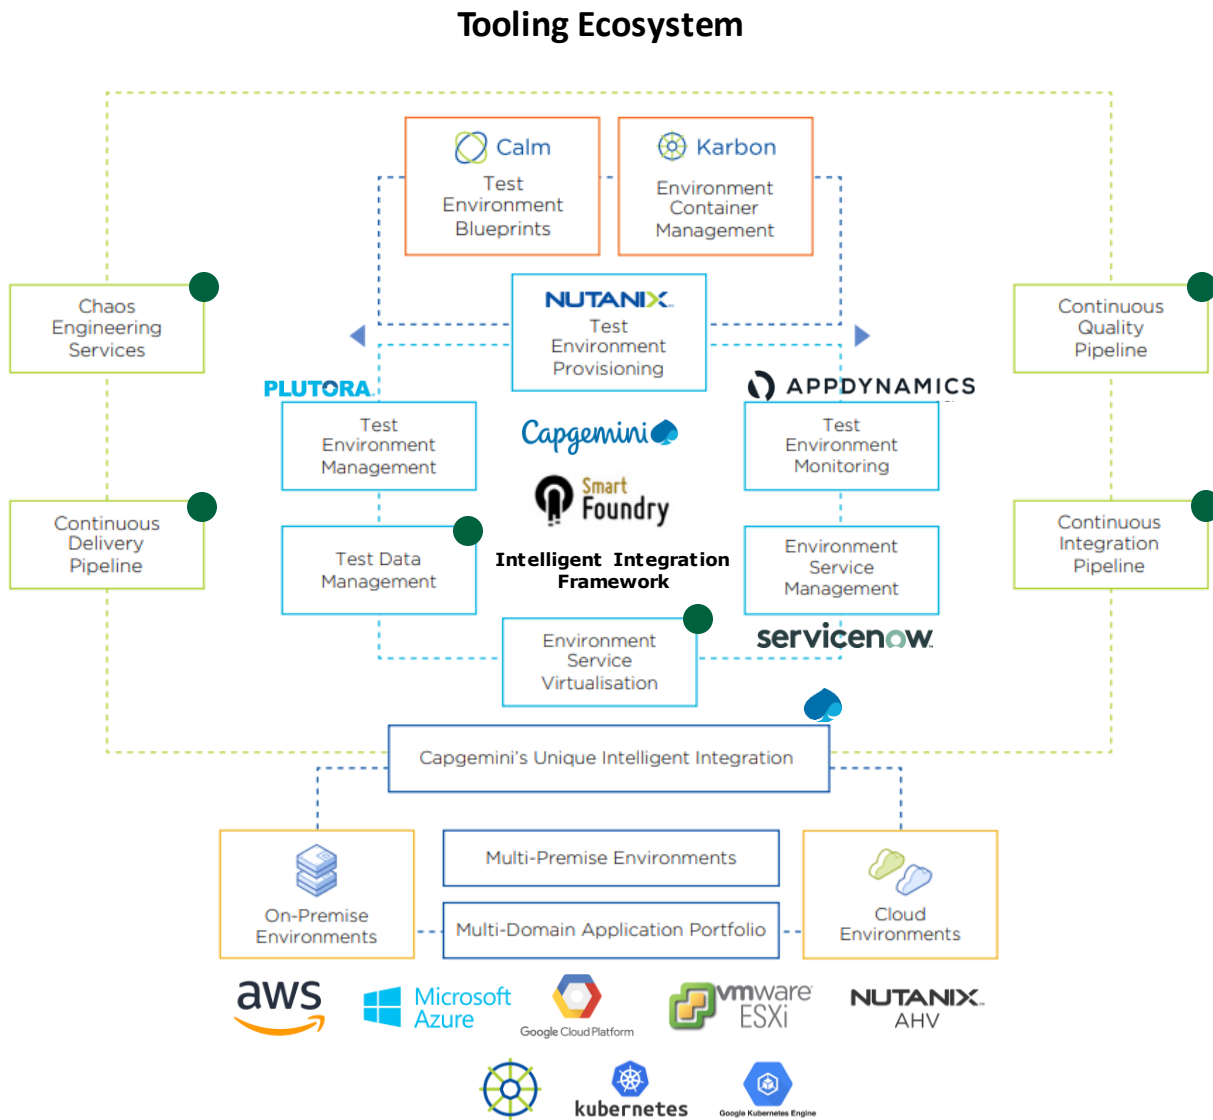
Tooling Ecosystem

Calm
Test Environment Blueprints

Karbon
Environment Container Management

Chaos Engineering Services

NUTANIX
Test Environment Provisioning

Continuous Quality Pipeline

PLUTORA

APPDYNAMICS

Test Environment Management

Capgemini

Test Environment Monitoring

Smart Foundry

Continuous Delivery Pipeline

Test Data Management

Intelligent Integration Framework

Environment Service Management

Continuous Integration Pipeline

Environment Service Virtualisation

servicenow

Capgemini's Unique Intelligent Integration

Multi-Premise Environments

On-Premise Environments

Multi-Domain Application Portfolio

Cloud Environments

aws

Microsoft Azure

Google Cloud Platform

vmware ESXi

NUTANIX AHV

kubernetes

Google Kubernetes Engine